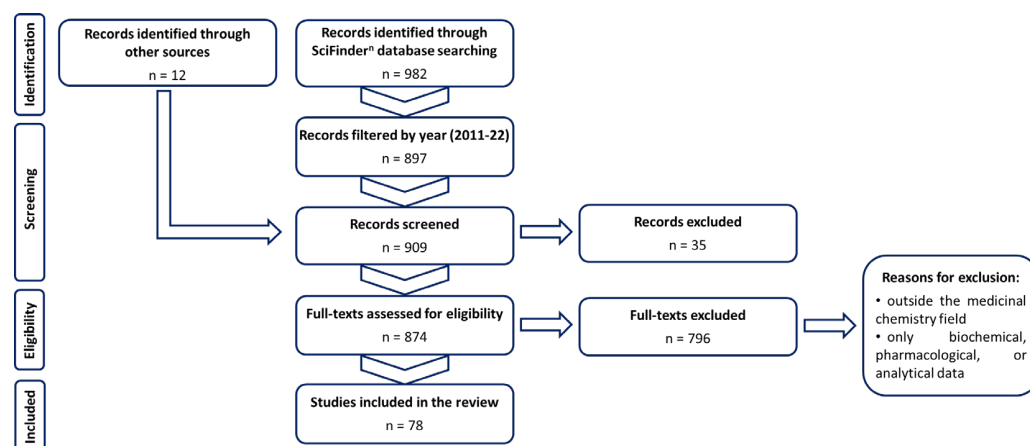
Identification

Records identified through other sources
n = 12

Records identified through SciFinder$^n$ database searching
n = 982

Screening

Records filtered by year (2011-22)
n = 897

Records screened
n = 909

Records excluded
n = 35

Eligibility

Full-texts assessed for eligibility
n = 874

Full-texts excluded
n = 796

Reasons for exclusion:
• outside the medicinal chemistry field
• only biochemical, pharmacological, or analytical data

Included

Studies included in the review
n = 78